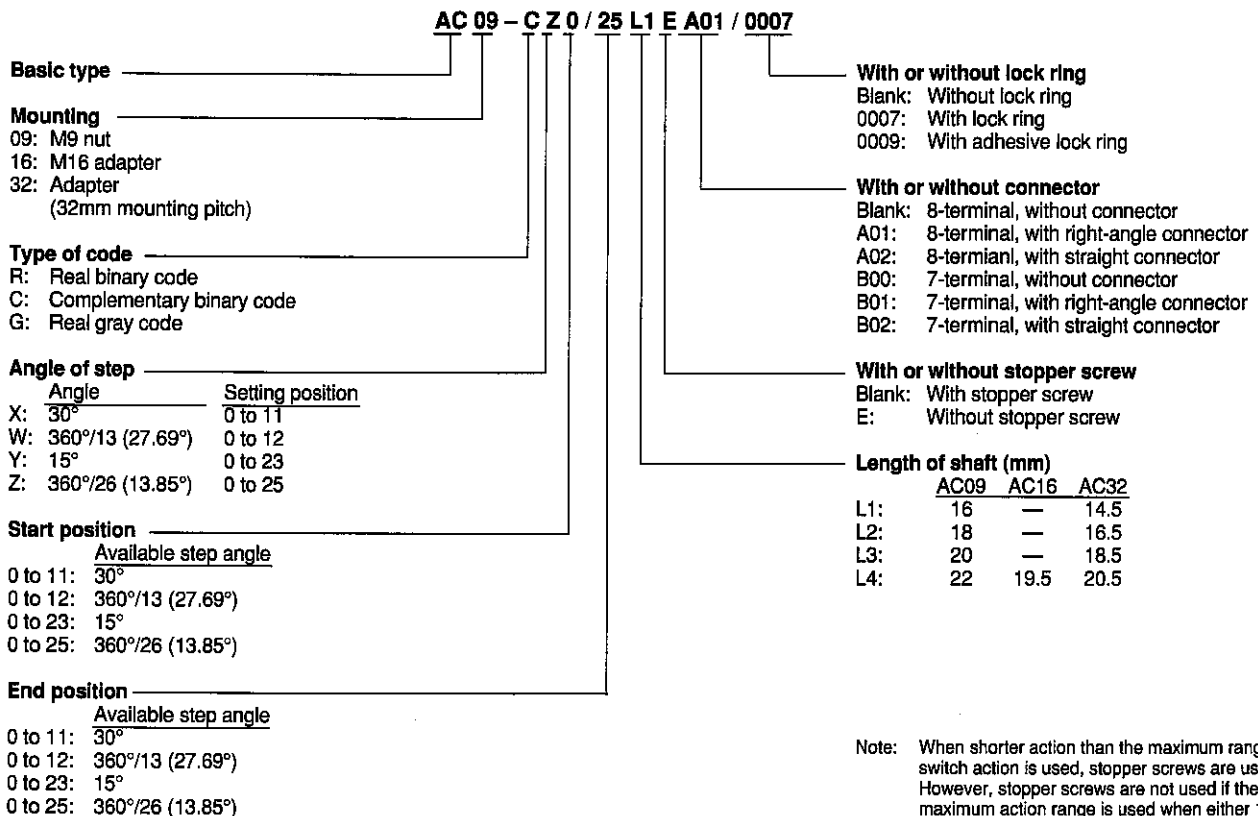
AC 09 – C Z 0 / 25 L1 E A01 / 0007

**Basic type**

**Mounting**
09: M9 nut
16: M16 adapter
32: Adapter (32mm mounting pitch)

**Type of code**
R: Real binary code
C: Complementary binary code
G: Real gray code

**Angle of step**

| | Angle | Setting position |
|---|---|---|
| X: | 30° | 0 to 11 |
| W: | 360°/13 (27.69°) | 0 to 12 |
| Y: | 15° | 0 to 23 |
| Z: | 360°/26 (13.85°) | 0 to 25 |

**Start position**

| | Available step angle |
|---|---|
| 0 to 11: | 30° |
| 0 to 12: | 360°/13 (27.69°) |
| 0 to 23: | 15° |
| 0 to 25: | 360°/26 (13.85°) |

**End position**

| | Available step angle |
|---|---|
| 0 to 11: | 30° |
| 0 to 12: | 360°/13 (27.69°) |
| 0 to 23: | 15° |
| 0 to 25: | 360°/26 (13.85°) |

**With or without lock ring**
Blank: Without lock ring
0007: With lock ring
0009: With adhesive lock ring

**With or without connector**
Blank: 8-terminal, without connector
A01: 8-terminal, with right-angle connector
A02: 8-termianl, with straight connector
B00: 7-terminal, without connector
B01: 7-terminal, with right-angle connector
B02: 7-terminal, with straight connector

**With or without stopper screw**
Blank: With stopper screw
E: Without stopper screw

**Length of shaft (mm)**

| | AC09 | AC16 | AC32 |
|---|---|---|---|
| L1: | 16 | — | 14.5 |
| L2: | 18 | — | 16.5 |
| L3: | 20 | — | 18.5 |
| L4: | 22 | 19.5 | 20.5 |

Note: When shorter action than the maximum rang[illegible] switch action is used, stopper screws are us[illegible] However, stopper screws are not used if the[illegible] maximum action range is used when either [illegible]